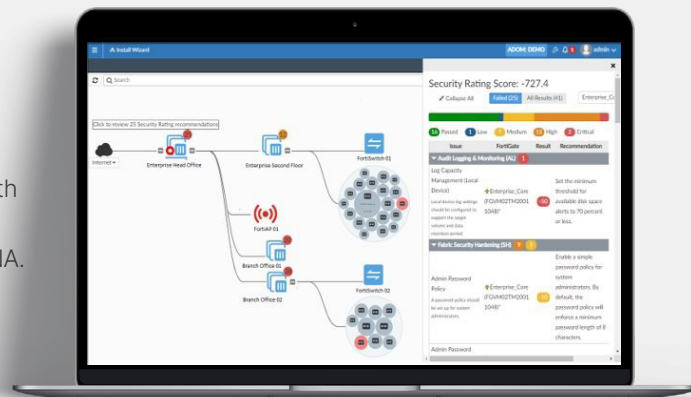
th

IA.

Install Wizard

ADOM: DEMO

admin

Search

Click to review 25 Security Rating recommendations

Internet

Enterprise Head Office

Enterprise Second Floor

FortiSwitch 01

FortiAP 01

Branch Office 01

Branch Office 02

FortiSwitch 02

Security Rating Score: -727.4

Collapse All

Failed (25)

All Results (41)

Enterprise_C

16 Passed 1 Low 5 Medium 13 High 6 Critical

| Issue | FortiGate | Result | Recommendation |
|---|---|---|---|
| Audit Logging & Monitoring (AL) 1 | | | |
| Log Capacity Management (Local Device) Local device log settings should be configured to support the target volume and data retention period. | Enterprise_Core (FGVM02TM2001 1048) | -50 | Set the minimum threshold for available disk space alerts to 70 percent or less. |
| Fabric Security Hardening (SH) 9 5 | | | |
| Admin Password Policy A password policy should be set up for system administrators. | Enterprise_Core (FGVM02TM2001 1048) | -30 | Enable a simple password policy for system administrators. By default, the password policy will enforce a minimum password length of 8 characters. |
| Admin Password | | | |